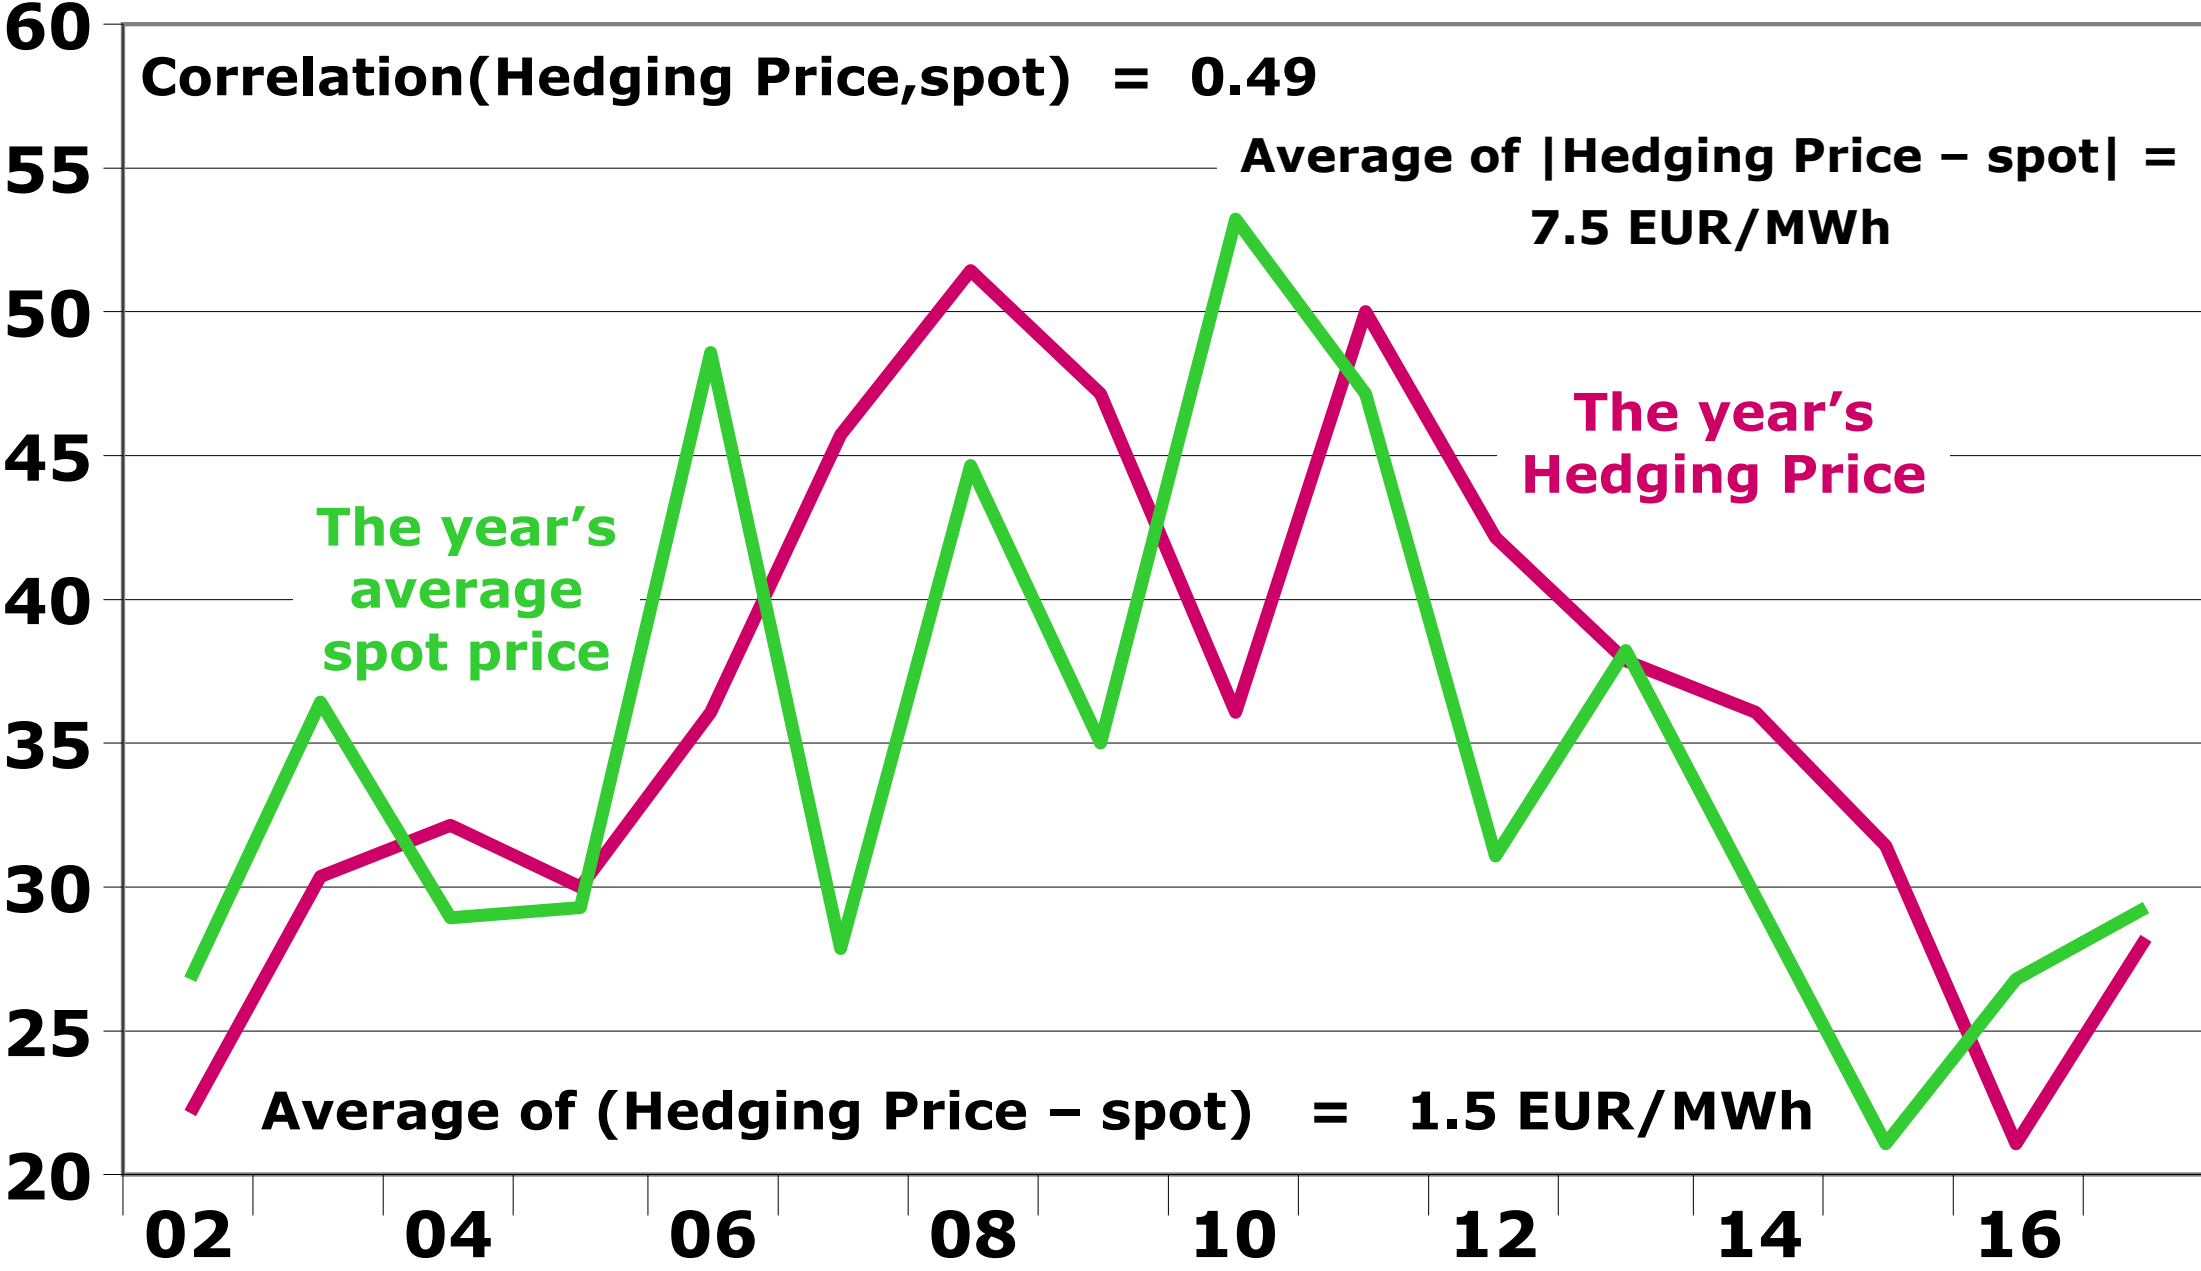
60
55
50
45
40
35
30
25
20

Correlation(Hedging Price,spot) = 0.49

Average of |Hedging Price – spot| = 7.5 EUR/MWh

The year's Hedging Price

The year's average spot price

Average of (Hedging Price – spot) = 1.5 EUR/MWh

02
04
06
08
10
12
14
16